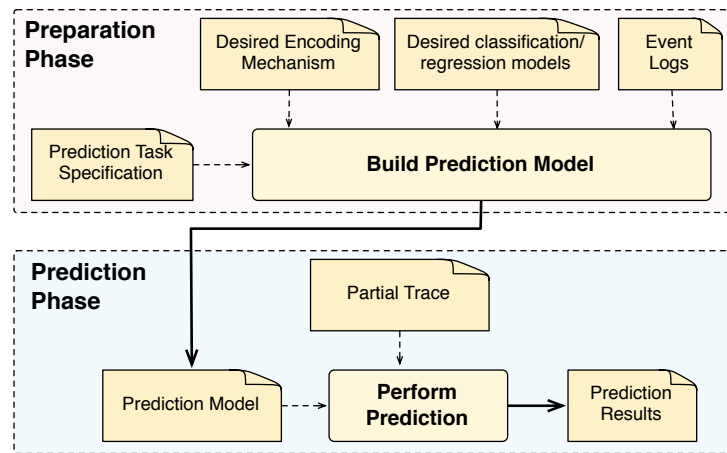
Preparation Phase

Desired Encoding Mechanism

Desired classification/ regression models

Event Logs

Prediction Task Specification

Build Prediction Model

Prediction Phase

Partial Trace

Prediction Model

Perform Prediction

Prediction Results